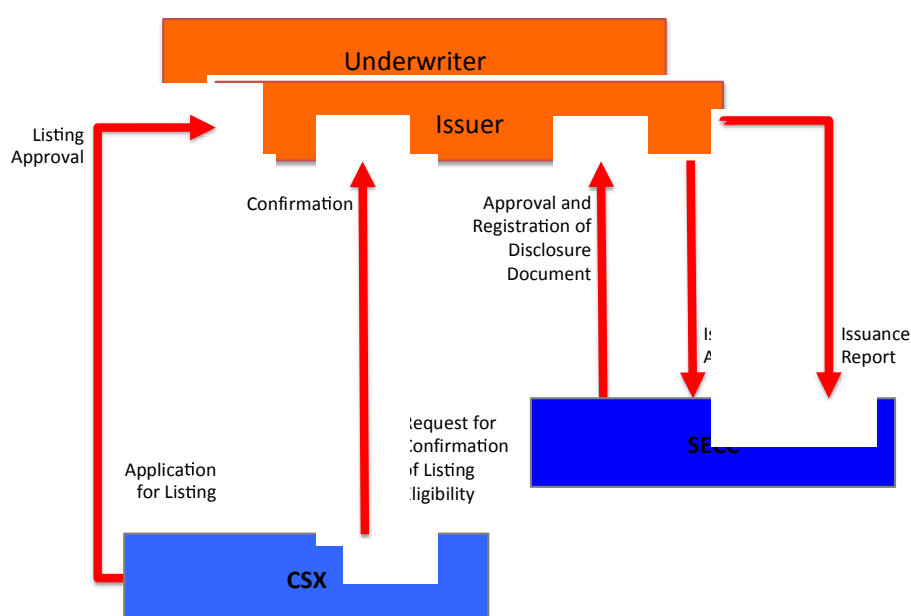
Underwriter

Issuer

Listing Approval

Confirmation

Approval and Registration of Disclosure Document

Is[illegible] A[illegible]

Issuance Report

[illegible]equest for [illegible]onfirmation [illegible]f Listing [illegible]ligibility

Application for Listing

SEC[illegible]

CSX